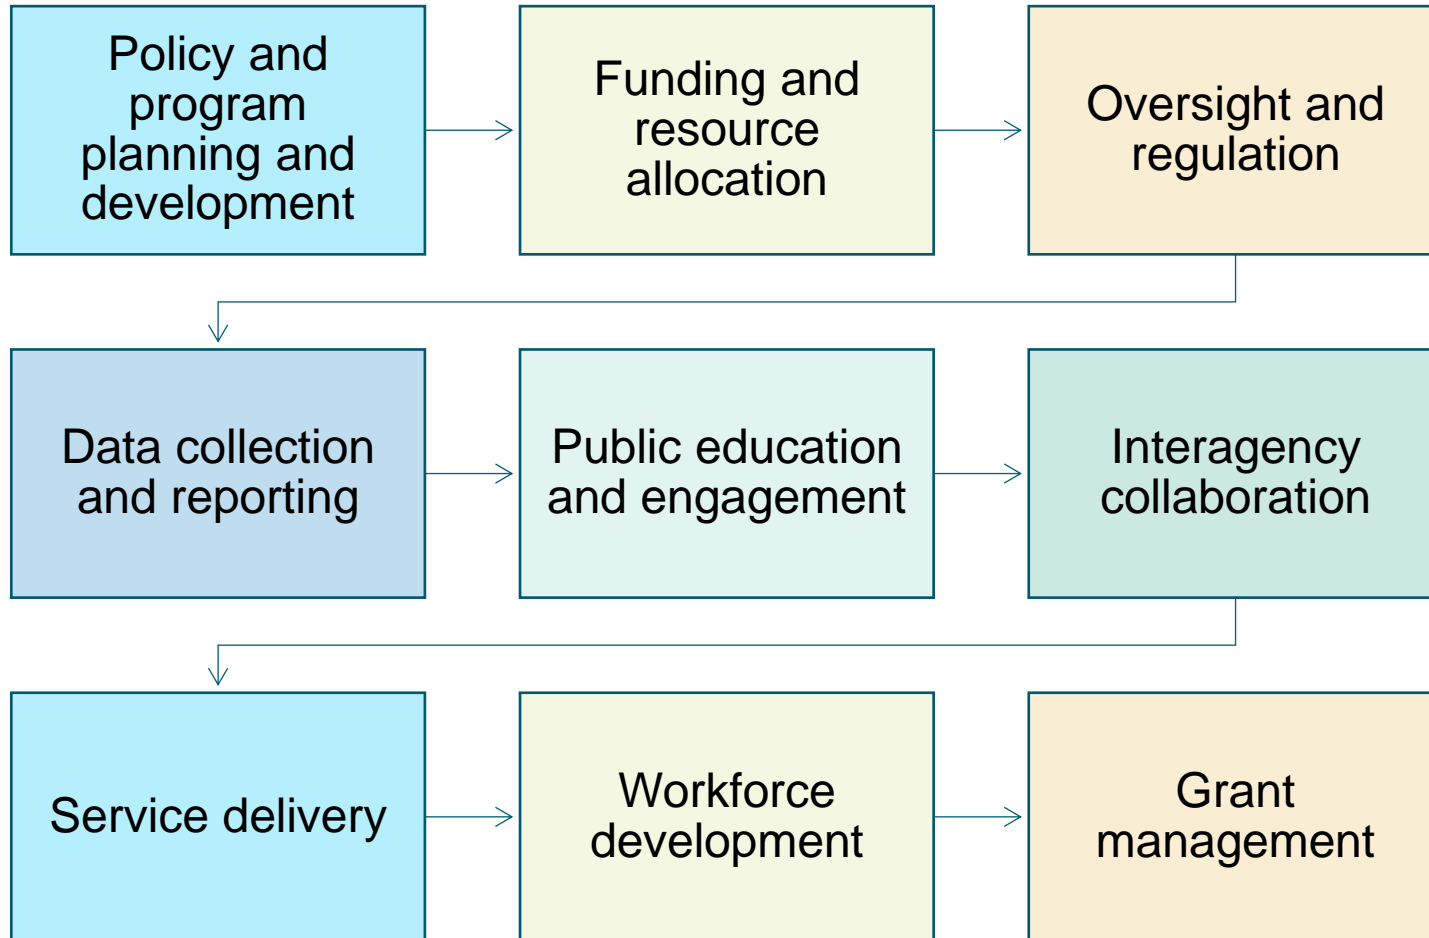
Policy and program planning and development

Funding and resource allocation

Oversight and regulation

Data collection and reporting

Public education and engagement

Interagency collaboration

Service delivery

Workforce development

Grant management